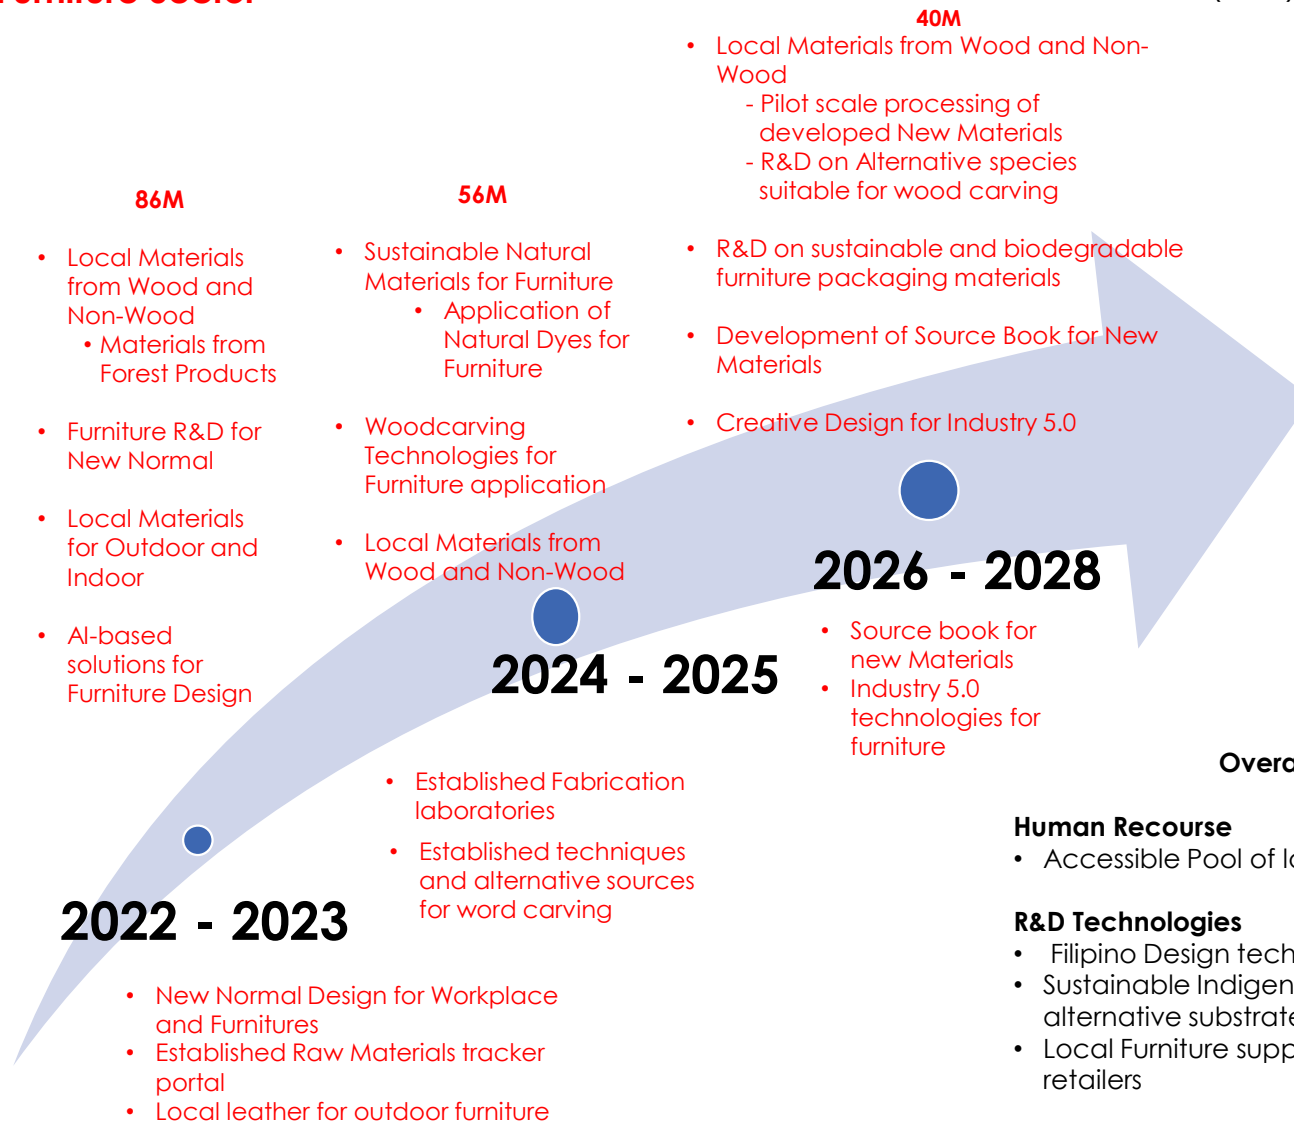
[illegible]

40M

- Local Materials from Wood and Non-Wood
  - Pilot scale processing of developed New Materials
  - R&D on Alternative species suitable for wood carving
- R&D on sustainable and biodegradable furniture packaging materials
- Development of Source Book for New Materials
- Creative Design for Industry 5.0

86M

- Local Materials from Wood and Non-Wood
  - Materials from Forest Products
- Furniture R&D for New Normal
- Local Materials for Outdoor and Indoor
- AI-based solutions for Furniture Design

56M

- Sustainable Natural Materials for Furniture
  - Application of Natural Dyes for Furniture
- Woodcarving Technologies for Furniture application
- Local Materials from Wood and Non-Wood

2026 - 2028

- Source book for new Materials
- Industry 5.0 technologies for furniture

2024 - 2025

- Established Fabrication laboratories
- Established techniques and alternative sources for word carving

2022 - 2023

- New Normal Design for Workplace and Furnitures
- Established Raw Materials tracker portal
- Local leather for outdoor furniture

Overa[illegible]

Human Recourse
- Accessible Pool of l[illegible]

R&D Technologies
- Filipino Design tech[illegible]
- Sustainable Indigen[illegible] alternative substrate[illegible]
- Local Furniture supp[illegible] retailers